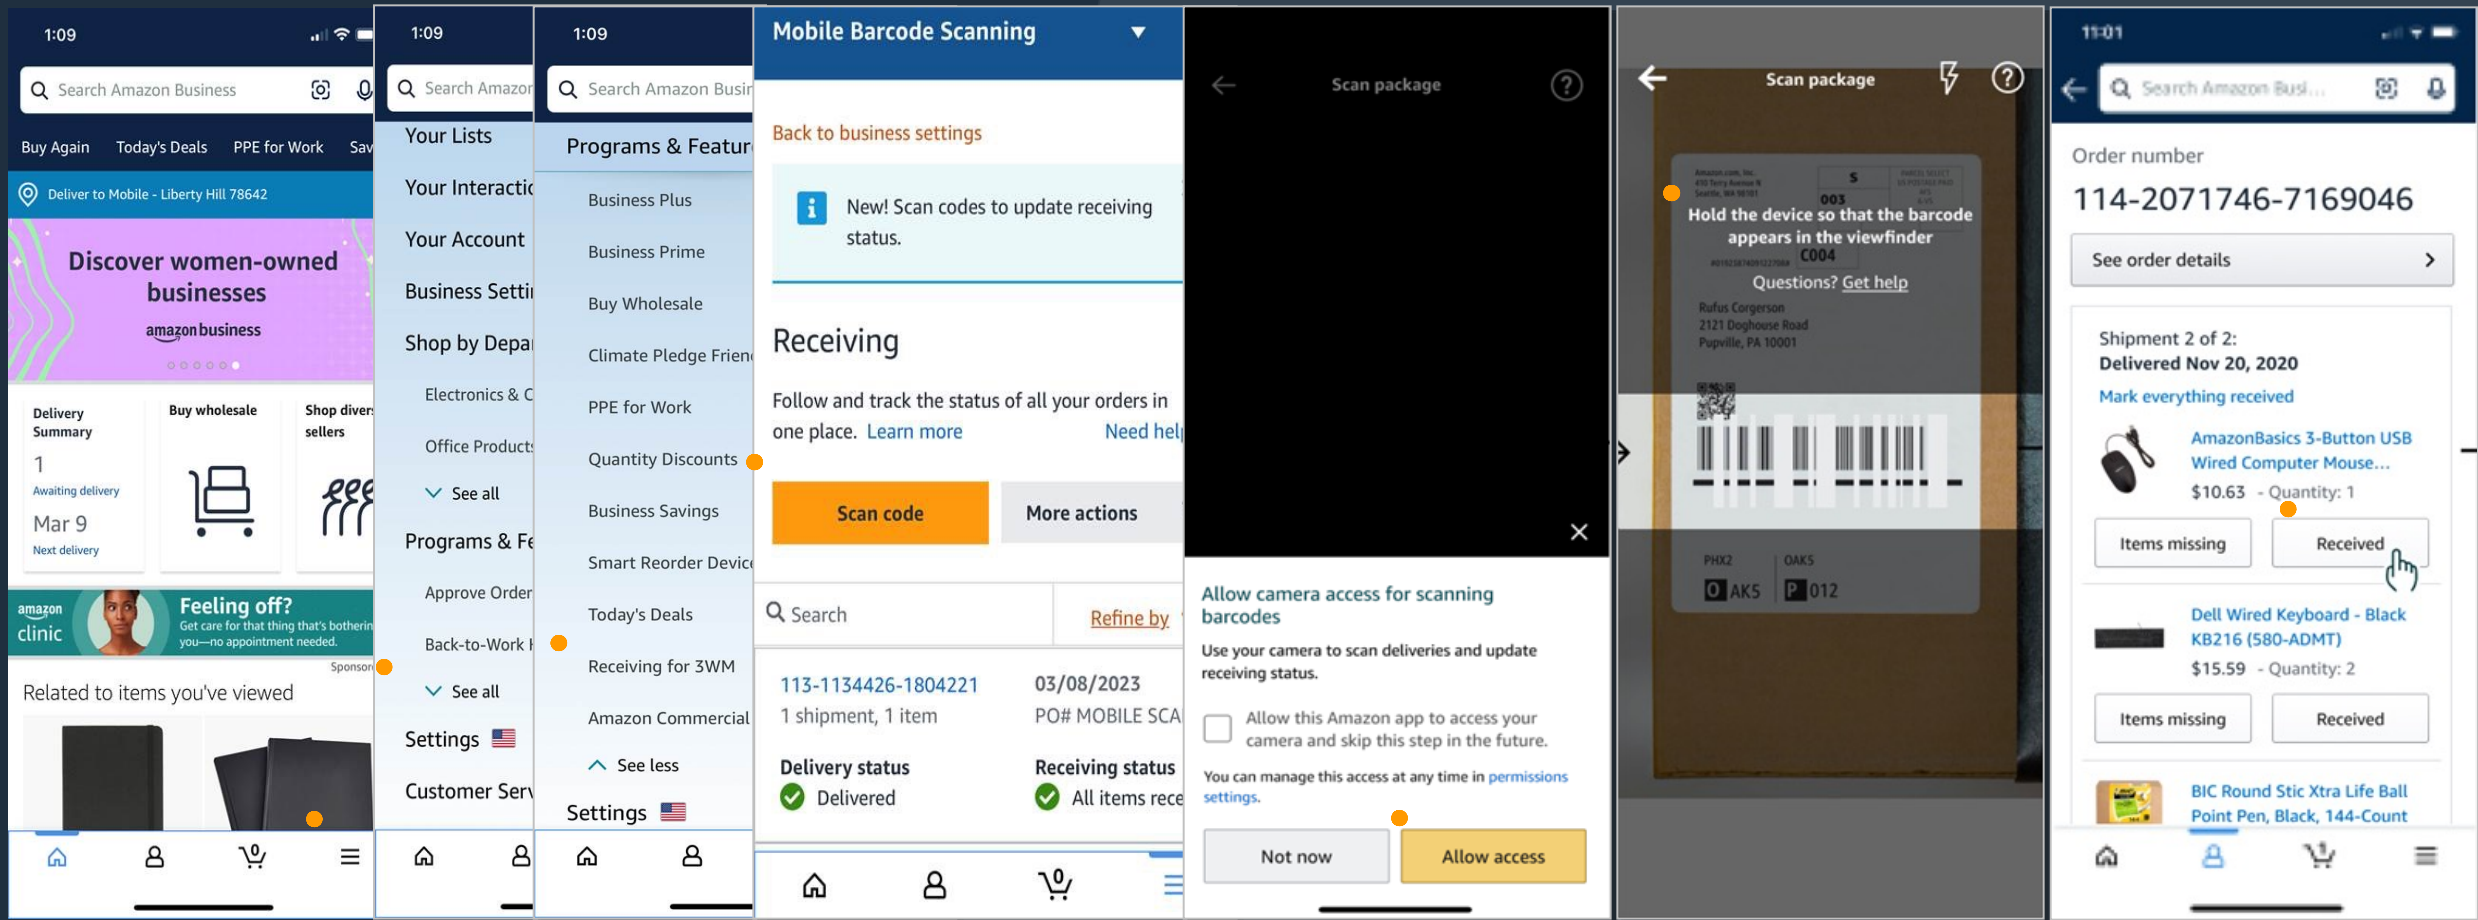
1:09

Search Amazon Business

Buy Again Today's Deals PPE for Work Sav

Deliver to Mobile - Liberty Hill 78642

Discover women-owned businesses

amazon business

Delivery Summary
1
Awaiting delivery
Mar 9
Next delivery

Buy wholesale

Shop divers sellers

amazon clinic
Feeling off?
Get care for that thing that's botherin you—no appointment needed.
Sponsor

Related to items you've viewed

0

1:09

Search Amazon

Your Lists
Your Interactio
Your Account
Business Setti
Shop by Depa
Electronics & C
Office Product
See all
Programs & Fe
Approve Order
Back-to-Work
See all
Settings
Customer Serv

1:09

Search Amazon Busi

Programs & Featur
Business Plus
Business Prime
Buy Wholesale
Climate Pledge Frien
PPE for Work
Quantity Discounts
Business Savings
Smart Reorder Devic
Today's Deals
Receiving for 3WM
Amazon Commercial
See less
Settings

Mobile Barcode Scanning

Back to business settings

New! Scan codes to update receiving status.

Receiving

Follow and track the status of all your orders in one place. Learn more Need hel

Scan code
More actions

Search
Refine by

113-1134426-1804221
1 shipment, 1 item
03/08/2023
PO# MOBILE SCA

Delivery status
Delivered
Receiving status
All items rece

0

Scan package

Allow camera access for scanning barcodes

Use your camera to scan deliveries and update receiving status.

Allow this Amazon app to access your camera and skip this step in the future.

You can manage this access at any time in permissions settings.

Not now
Allow access

Scan package

S
003
Hold the device so that the barcode appears in the viewfinder
C004
Questions? Get help
Rufus Corgerson
2121 Doghouse Road
Pupville, PA 10001

PHX2
OAKS
O AK5
P 012

11:01

Search Amazon Busi...

Order number
114-2071746-7169046

See order details

Shipment 2 of 2:
Delivered Nov 20, 2020
Mark everything received

AmazonBasics 3-Button USB Wired Computer Mouse...
$10.63 - Quantity: 1
Items missing
Received

Dell Wired Keyboard - Black KB216 (580-ADMT)
$15.59 - Quantity: 2
Items missing
Received

BIC Round Stic Xtra Life Ball Point Pen, Black, 144-Count

1